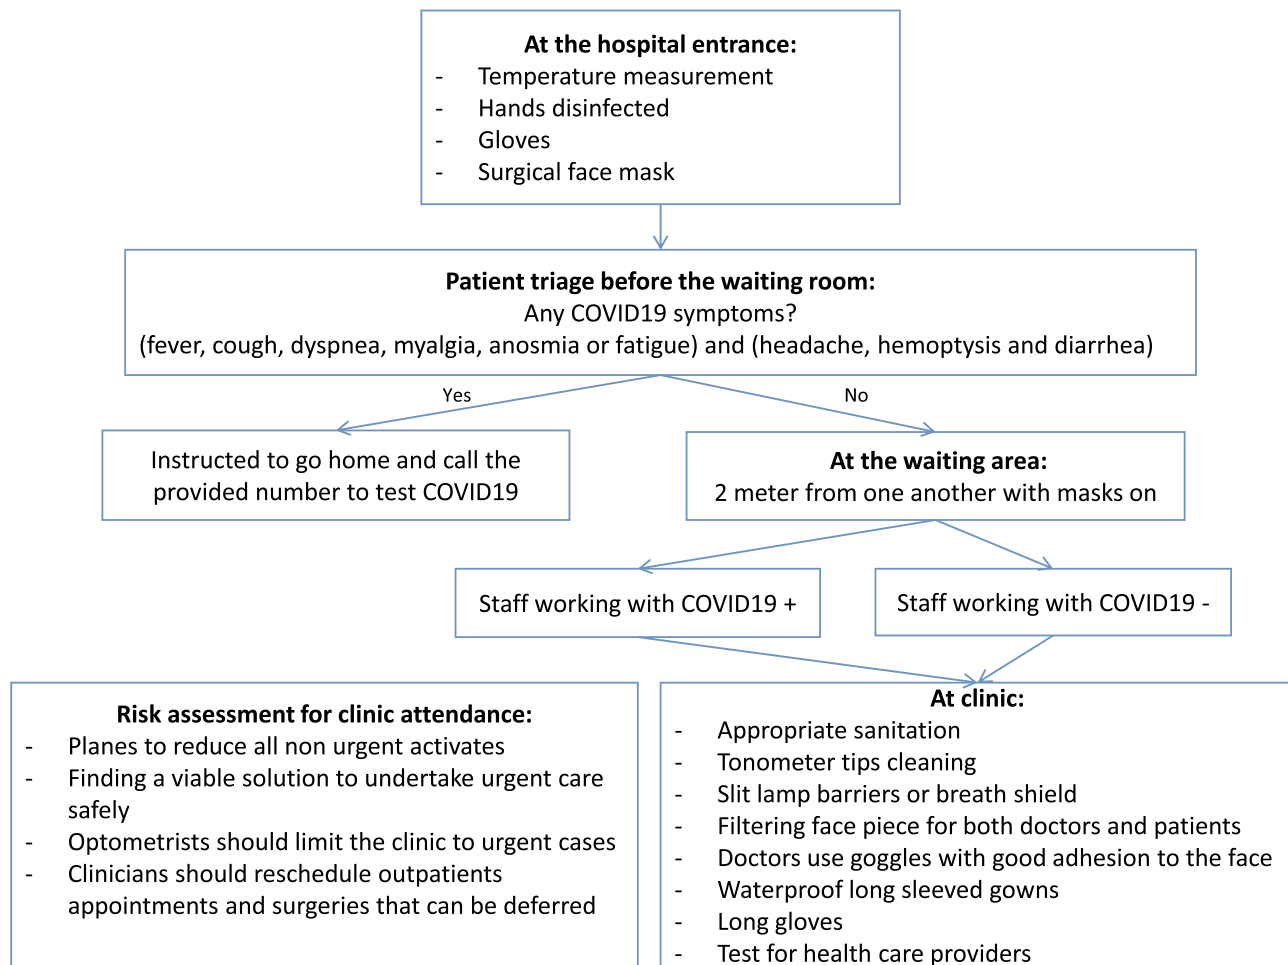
**At the hospital entrance:**
- Temperature measurement
- Hands disinfected
- Gloves
- Surgical face mask

**Patient triage before the waiting room:**
Any COVID19 symptoms?
(fever, cough, dyspnea, myalgia, anosmia or fatigue) and (headache, hemoptysis and diarrhea)

Yes

No

Instructed to go home and call the provided number to test COVID19

**At the waiting area:**
2 meter from one another with masks on

Staff working with COVID19 +

Staff working with COVID19 -

**Risk assessment for clinic attendance:**
- Planes to reduce all non urgent activates
- Finding a viable solution to undertake urgent care safely
- Optometrists should limit the clinic to urgent cases
- Clinicians should reschedule outpatients appointments and surgeries that can be deferred

**At clinic:**
- Appropriate sanitation
- Tonometer tips cleaning
- Slit lamp barriers or breath shield
- Filtering face piece for both doctors and patients
- Doctors use goggles with good adhesion to the face
- Waterproof long sleeved gowns
- Long gloves
- Test for health care providers